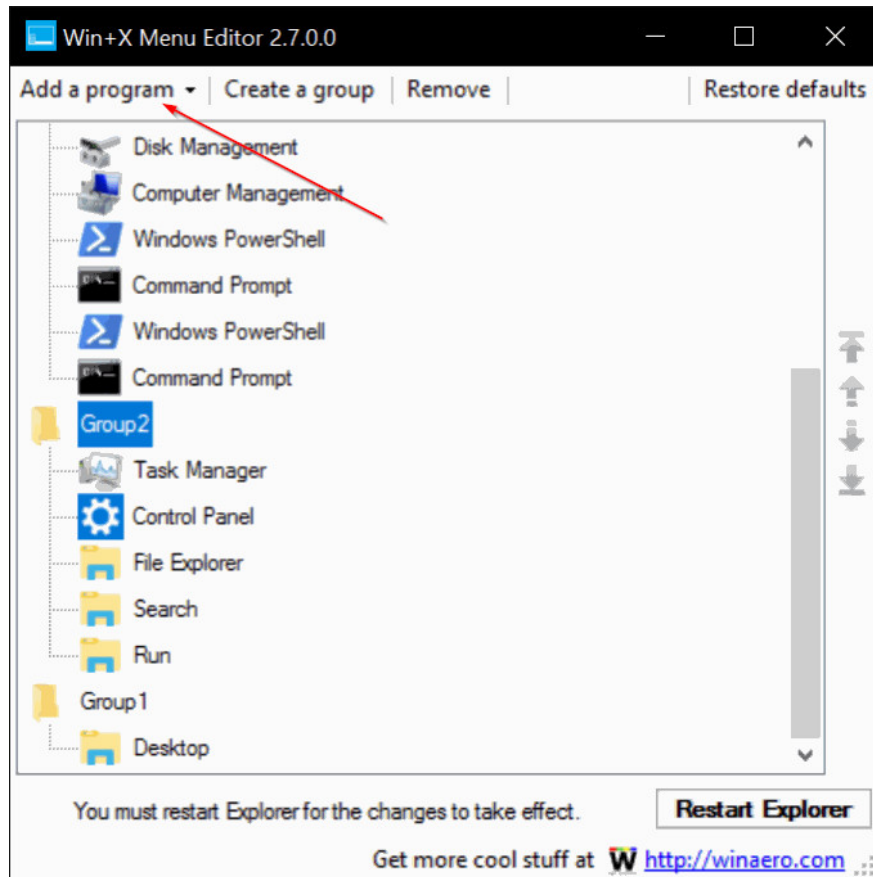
Win+X Menu Editor 2.7.0.0

Add a program | Create a group | Remove | Restore defaults

Disk Management
Computer Management
Windows PowerShell
Command Prompt
Windows PowerShell
Command Prompt
Group2
Task Manager
Control Panel
File Explorer
Search
Run
Group1
Desktop

You must restart Explorer for the changes to take effect.

Restart Explorer

Get more cool stuff at W http://winaero.com